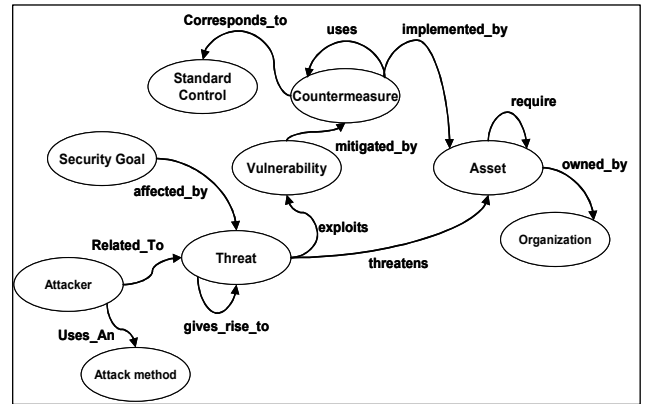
Corresponds_to
uses
implemented_by
Standard Control
Countermeasure
require
Security Goal
mitigated_by
Vulnerability
Asset
owned_by
affected_by
exploits
Related_To
Threat
Organization
Attacker
threatens
gives_rise_to
Uses_An
Attack method